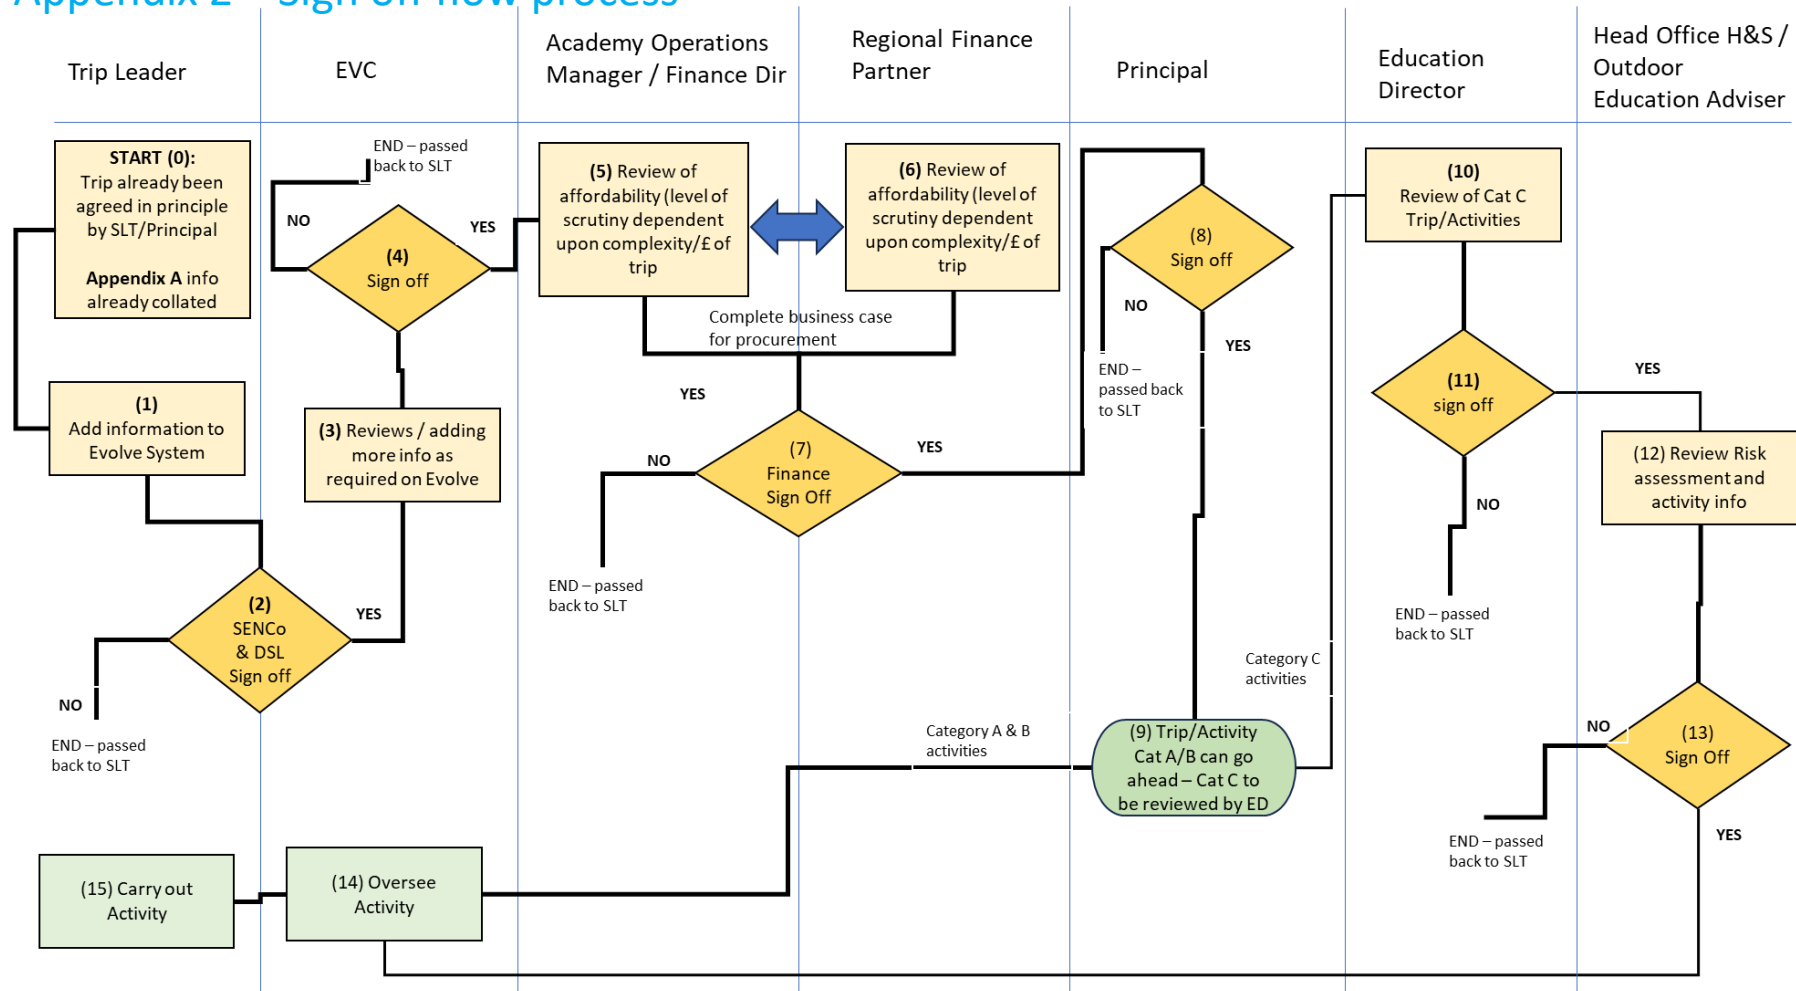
Appendix 2 – Sign off flow process

Trip Leader

EVC

Academy Operations Manager / Finance Dir

Regional Finance Partner

Principal

Education Director

Head Office H&S / Outdoor Education Adviser

START (0): Trip already been agreed in principle by SLT/Principal

Appendix A info already collated

END – passed back to SLT

NO

YES

(4) Sign off

(5) Review of affordability (level of scrutiny dependent upon complexity/£ of trip

(6) Review of affordability (level of scrutiny dependent upon complexity/£ of trip

(8) Sign off

NO

END – passed back to SLT

YES

(10) Review of Cat C Trip/Activities

(11) sign off

YES

NO

END – passed back to SLT

(12) Review Risk assessment and activity info

(1) Add information to Evolve System

(3) Reviews / adding more info as required on Evolve

Complete business case for procurement

YES

NO

(7) Finance Sign Off

YES

END – passed back to SLT

(2) SENCo & DSL Sign off

YES

NO

END – passed back to SLT

Category C activities

Category A & B activities

(9) Trip/Activity Cat A/B can go ahead – Cat C to be reviewed by ED

NO

(13) Sign Off

END – passed back to SLT

YES

(15) Carry out Activity

(14) Oversee Activity